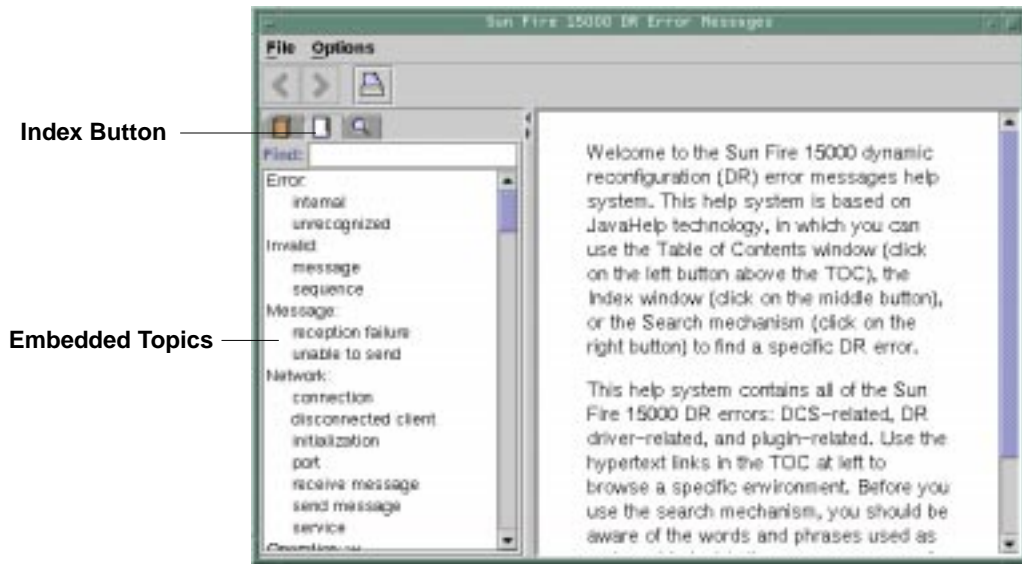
Sun Fire 15000 DR Error Messages

File Options

Index Button

Embedded Topics

Find:

Error:
internal
unrecognized
Invalid:
message
sequence
Message:
reception failure
unable to send
Network:
connection
disconnected client
initialization
port
receive message
send message
service
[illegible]

Welcome to the Sun Fire 15000 dynamic reconfiguration (DR) error messages help system. This help system is based on JavaHelp technology, in which you can use the Table of Contents window (click on the left button above the TOC), the Index window (click on the middle button), or the Search mechanism (click on the right button) to find a specific DR error.

This help system contains all of the Sun Fire 15000 DR errors: DCS-related, DR driver-related, and plugin-related. Use the hypertext links in the TOC at left to browse a specific environment. Before you use the search mechanism, you should be aware of the words and phrases used as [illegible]